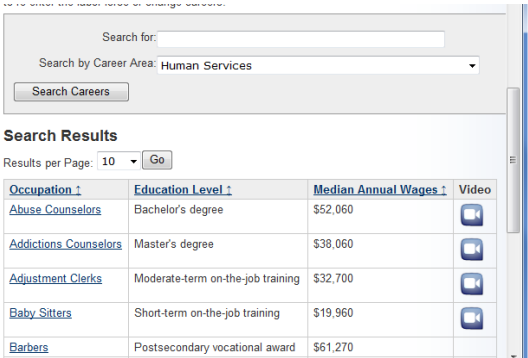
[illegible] enter the labor force or change careers.

Search for:

Search by Career Area: Human Services

Search Careers

Search Results

Results per Page: 10 Go

| Occupation ↑ | Education Level ↑ | Median Annual Wages ↑ | Video |
|---|---|---|---|
| Abuse Counselors | Bachelor's degree | $52,060 | |
| Addictions Counselors | Master's degree | $38,060 | |
| Adjustment Clerks | Moderate-term on-the-job training | $32,700 | |
| Baby Sitters | Short-term on-the-job training | $19,960 | |
| Barbers | Postsecondary vocational award | $61,270 | |